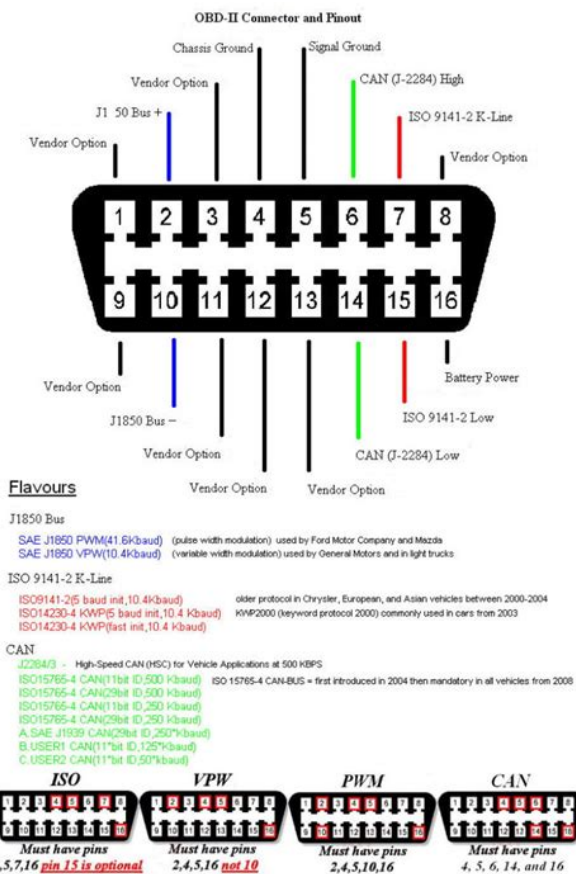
OBD-II Connector and Pinout

Chassis Ground
Signal Ground
Vendor Option
CAN (J-2284) High
J1 50 Bus +
ISO 9141-2 K-Line
Vendor Option
Vendor Option

1 2 3 4 5 6 7 8
9 10 11 12 13 14 15 16

Vendor Option
Battery Power
J1850 Bus −
ISO 9141-2 Low
Vendor Option
CAN (J-2284) Low
Vendor Option
Vendor Option

Flavours

J1850 Bus

SAE J1850 PWM(41.6Kbaud) (pulse width modulation) used by Ford Motor Company and Mazda
SAE J1850 VPW(10.4Kbaud) (variable width modulation) used by General Motors and in light trucks

ISO 9141-2 K-Line

ISO9141-2(5 baud init,10.4Kbaud) older protocol in Chrysler, European, and Asian vehicles between 2000-2004
ISO14230-4 KWP(5 baud init,10.4 Kbaud) KWP2000 (keyword protocol 2000) commonly used in cars from 2003
ISO14230-4 KWP(fast init,10.4 Kbaud)

CAN

J2284/3 - High-Speed CAN (HSC) for Vehicle Applications at 500 KBPS
ISO15765-4 CAN(11bit ID,500 Kbaud) ISO 15765-4 CAN-BUS = first introduced in 2004 then mandatory in all vehicles from 2008
ISO15765-4 CAN(29bit ID,500 Kbaud)
ISO15765-4 CAN(11bit ID,250 Kbaud)
ISO15765-4 CAN(29bit ID,250 Kbaud)
A.SAE J1939 CAN(29bit ID,250*Kbaud)
B.USER1 CAN(11*bit ID,125*Kbaud)
C.USER2 CAN(11*bit ID,50*Kbaud)

ISO
Must have pins
,5,7,16 pin 15 is optional

VPW
Must have pins
2,4,5,16 not 10

PWM
Must have pins
2,4,5,10,16

CAN
Must have pins
4, 5, 6, 14, and 16